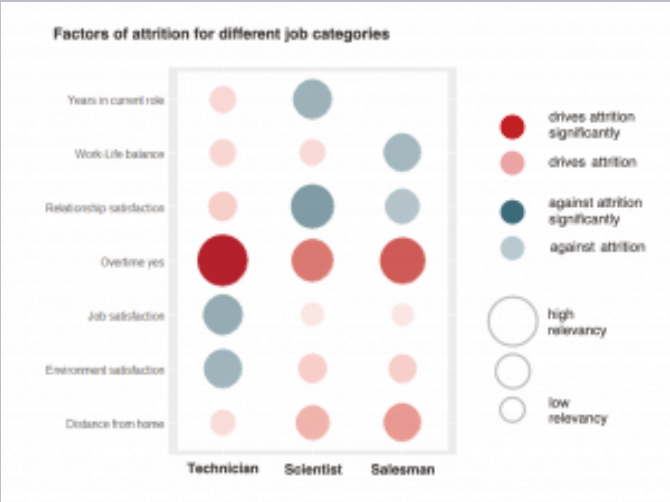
Factors of attrition for different job categories

Years in current role
Work-Life balance
Relationship satisfaction
Overtime yes
Job satisfaction
Environment satisfaction
Distance from home

Technician
Scientist
Salesman

drives attrition significantly
drives attrition
against attrition significantly
against attrition

high relevancy
low relevancy